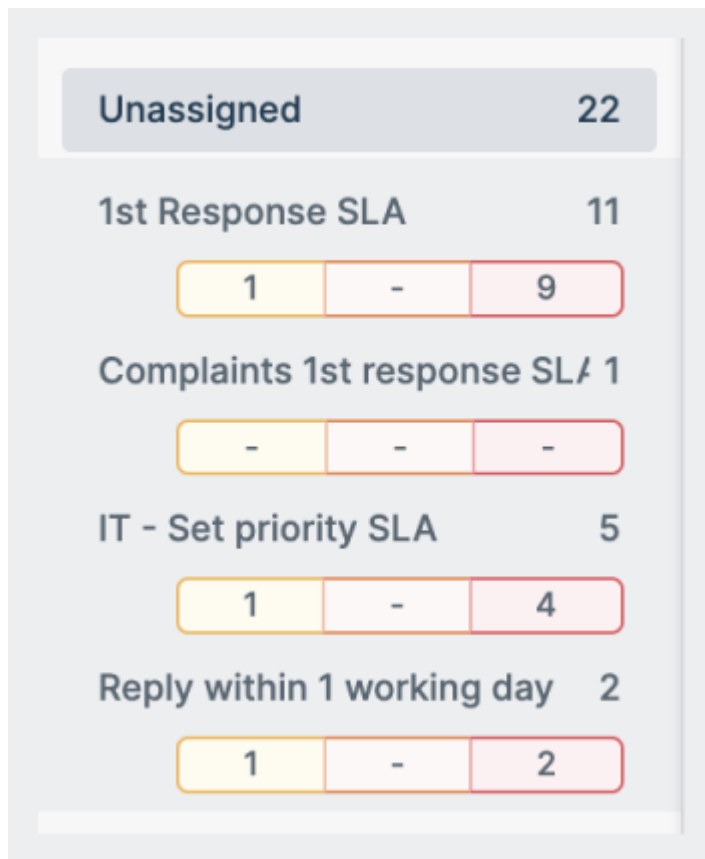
Unassigned 22

1st Response SLA 11

| 1 | - | 9 |
|---|---|---|

Complaints 1st response SL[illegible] 1

| - | - | - |
|---|---|---|

IT - Set priority SLA 5

| 1 | - | 4 |
|---|---|---|

Reply within 1 working day 2

| 1 | - | 2 |
|---|---|---|